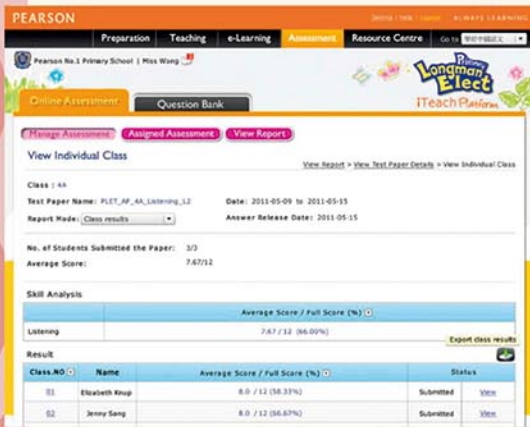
PEARSON

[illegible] | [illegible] | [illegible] ALWAYS LEARNING

Preparation Teaching e-Learning Assessment Resource Centre Go to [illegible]

Pearson No.1 Primary School | Miss Wang

Primary Longman Elect iTeach Platform

Online Assessment Question Bank

Manage Assessment Assigned Assessment View Report

View Individual Class

View Report > View Test Paper Details > View Individual Class

Class : 4A

Test Paper Name: PLET_AF_4A_Listening_L2

Date: 2011-05-09 to 2011-05-15

Report Mode: Class results

Answer Release Date: 2011-05-15

No. of Students Submitted the Paper: 3/3

Average Score: 7.67/12

Skill Analysis

| | Average Score / Full Score (%) |
|---|---|
| Listening | 7.67 / 12 (66.00%) |

Result

Export class results

| Class.NO | Name | Average Score / Full Score (%) | Status | |
|---|---|---|---|---|
| 01 | Elizabeth Knup | 8.0 / 12 (58.33%) | Submitted | View |
| 02 | Jenny Song | 8.0 / 12 (66.67%) | Submitted | View |